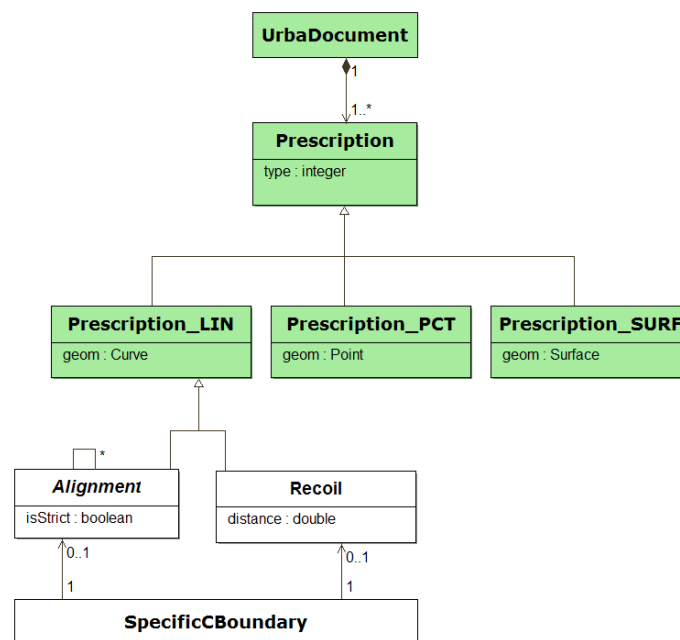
UrbaDocument

1

1..*

Prescription

type : integer

Prescription_LIN

geom : Curve

Prescription_PCT

geom : Point

Prescription_SURF

geom : Surface

*

Alignment

isStrict : boolean

Recoil

distance : double

0..1

1

0..1

1

SpecificCBoundary